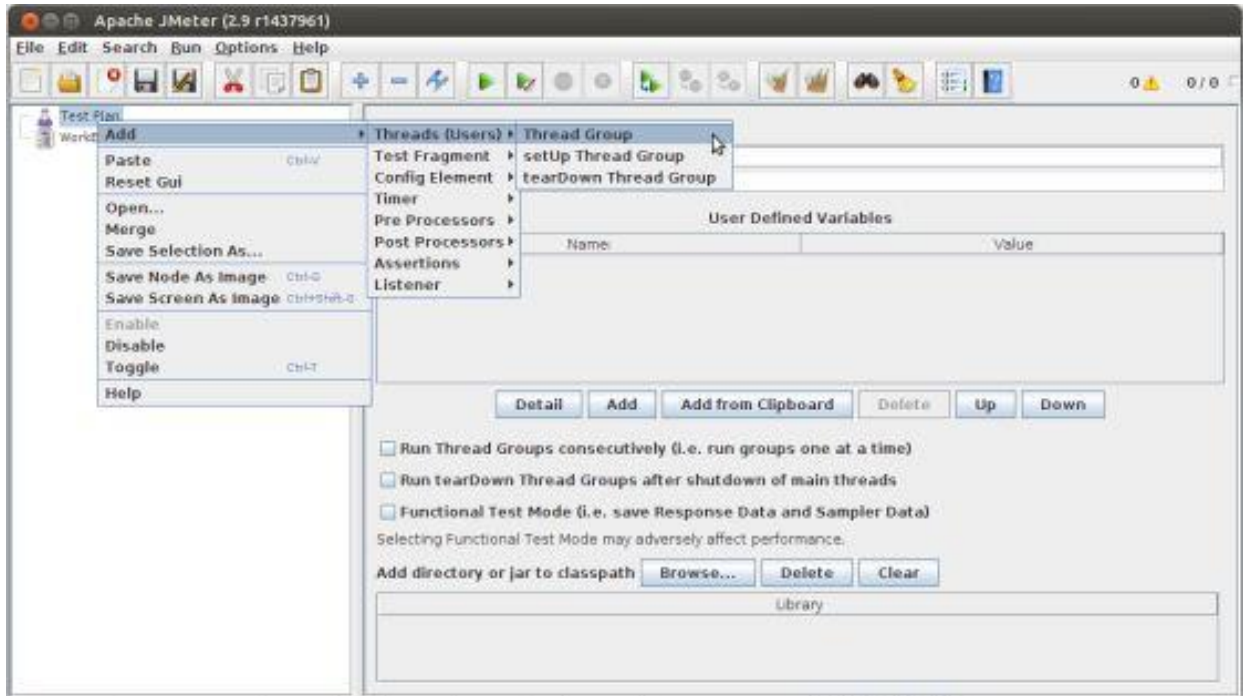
Apache JMeter (2.9 r1437961)

File Edit Search Run Options Help

0 0/0

Test Plan
WorkB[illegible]

Add
Paste Ctrl-V
Reset Gui
Open...
Merge
Save Selection As...
Save Node As Image Ctrl-G
Save Screen As Image Ctrl+Shift-G
Enable
Disable
Toggle Ctrl-T
Help

Threads (Users)
Test Fragment
Config Element
Timer
Pre Processors
Post Processors
Assertions
Listener

Thread Group
setUp Thread Group
tearDown Thread Group

User Defined Variables

| Name: | Value |
|---|---|

Detail Add Add from Clipboard Delete Up Down

Run Thread Groups consecutively (i.e. run groups one at a time)

Run tearDown Thread Groups after shutdown of main threads

Functional Test Mode (i.e. save Response Data and Sampler Data)

Selecting Functional Test Mode may adversely affect performance.

Add directory or jar to classpath Browse... Delete Clear

| Library |
|---|